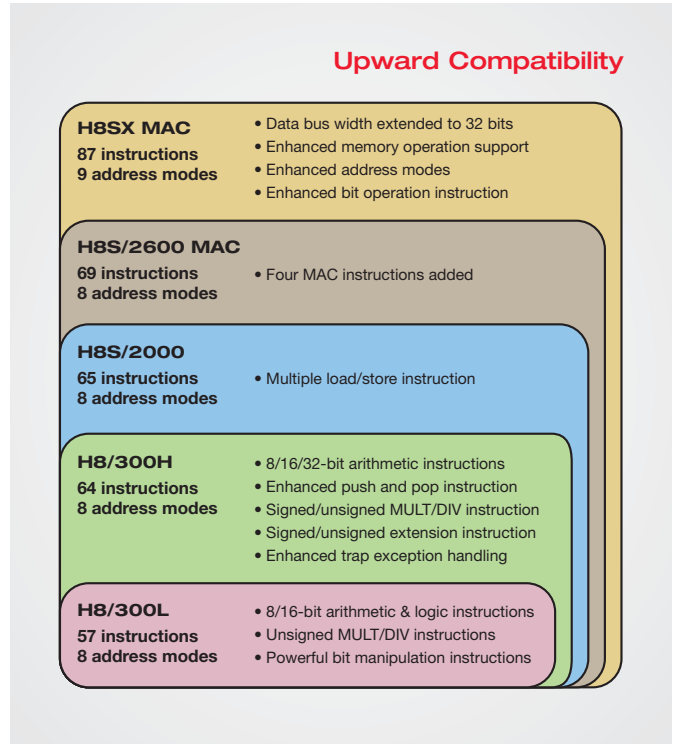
Upward Compatibility

H8SX MAC
87 instructions
9 address modes

• Data bus width extended to 32 bits
• Enhanced memory operation support
• Enhanced address modes
• Enhanced bit operation instruction

H8S/2600 MAC
69 instructions
8 address modes

• Four MAC instructions added

H8S/2000
65 instructions
8 address modes

• Multiple load/store instruction

H8/300H
64 instructions
8 address modes

• 8/16/32-bit arithmetic instructions
• Enhanced push and pop instruction
• Signed/unsigned MULT/DIV instruction
• Signed/unsigned extension instruction
• Enhanced trap exception handling

H8/300L
57 instructions
8 address modes

• 8/16-bit arithmetic & logic instructions
• Unsigned MULT/DIV instructions
• Powerful bit manipulation instructions